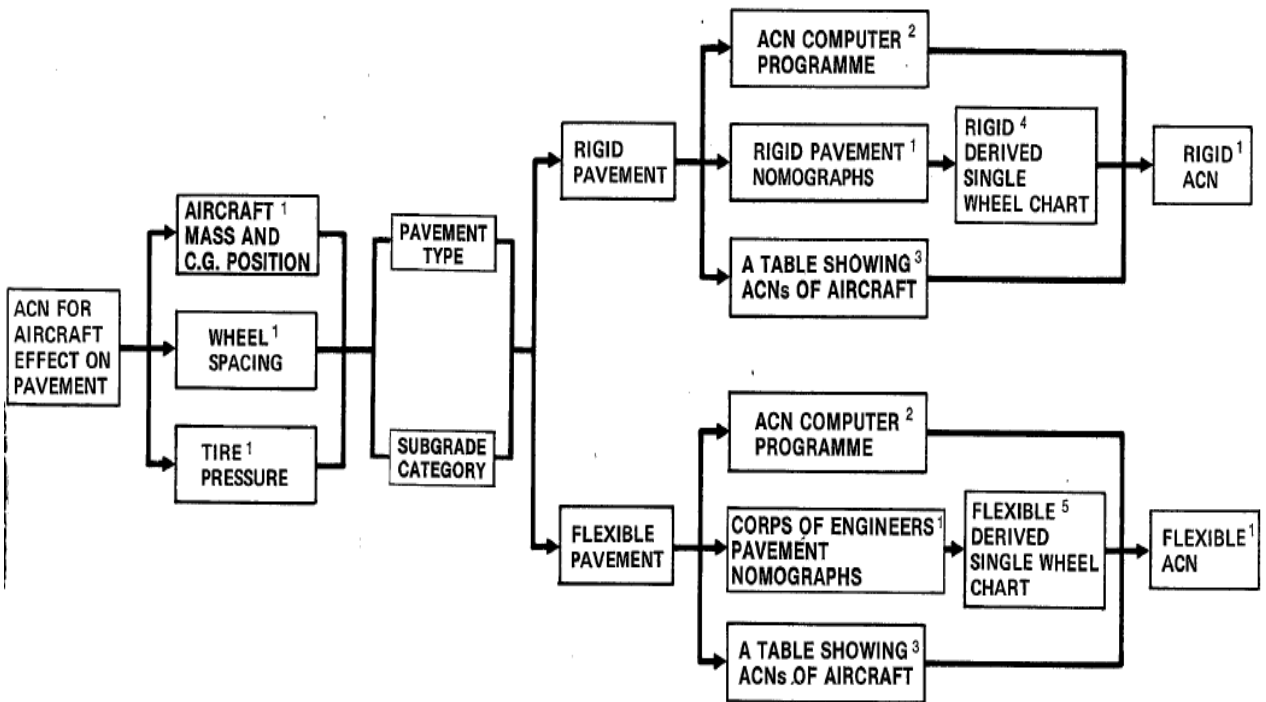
ACN FOR AIRCRAFT EFFECT ON PAVEMENT

AIRCRAFT $^1$ MASS AND C.G. POSITION

WHEEL $^1$ SPACING

TIRE $^1$ PRESSURE

PAVEMENT TYPE

SUBGRADE CATEGORY

RIGID PAVEMENT

ACN COMPUTER $^2$ PROGRAMME

RIGID PAVEMENT $^1$ NOMOGRAPHS

RIGID $^4$ DERIVED SINGLE WHEEL CHART

A TABLE SHOWING $^3$ ACNs OF AIRCRAFT

RIGID $^1$ ACN

FLEXIBLE PAVEMENT

ACN COMPUTER $^2$ PROGRAMME

CORPS OF ENGINEERS $^1$ PAVEMENT NOMOGRAPHS

FLEXIBLE $^5$ DERIVED SINGLE WHEEL CHART

A TABLE SHOWING $^3$ ACNs OF AIRCRAFT

FLEXIBLE $^1$ ACN